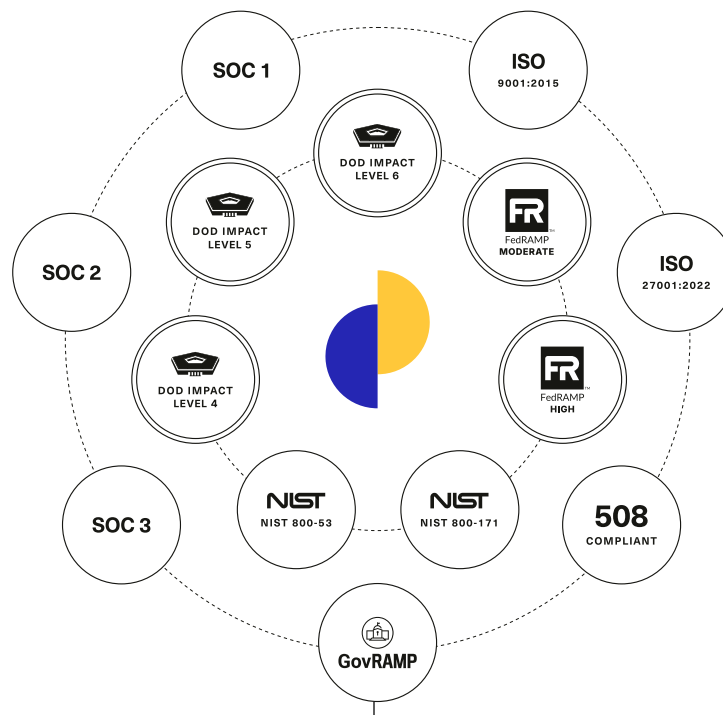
SOC 1

ISO
9001:2015

DOD IMPACT
LEVEL 6

DOD IMPACT
LEVEL 5

FR
FedRAMP
MODERATE

SOC 2

ISO
27001:2022

DOD IMPACT
LEVEL 4

FR
FedRAMP
HIGH

NIST
NIST 800-53

NIST
NIST 800-171

SOC 3

508
COMPLIANT

GovRAMP